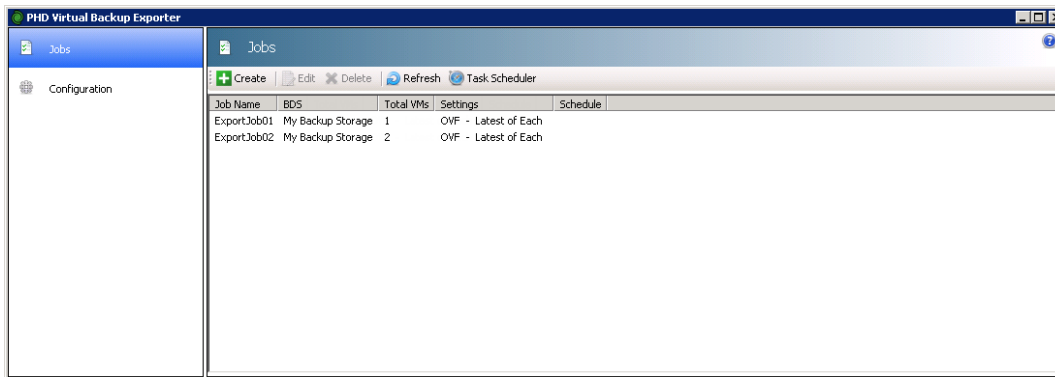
PHD Virtual Backup Exporter

Jobs

Configuration

Jobs

Create | Edit Delete | Refresh Task Scheduler

| Job Name | BDS | Total VMs | Settings | Schedule |
|---|---|---|---|---|
| ExportJob01 | My Backup Storage | 1 | OVF - Latest of Each | |
| ExportJob02 | My Backup Storage | 2 | OVF - Latest of Each | |